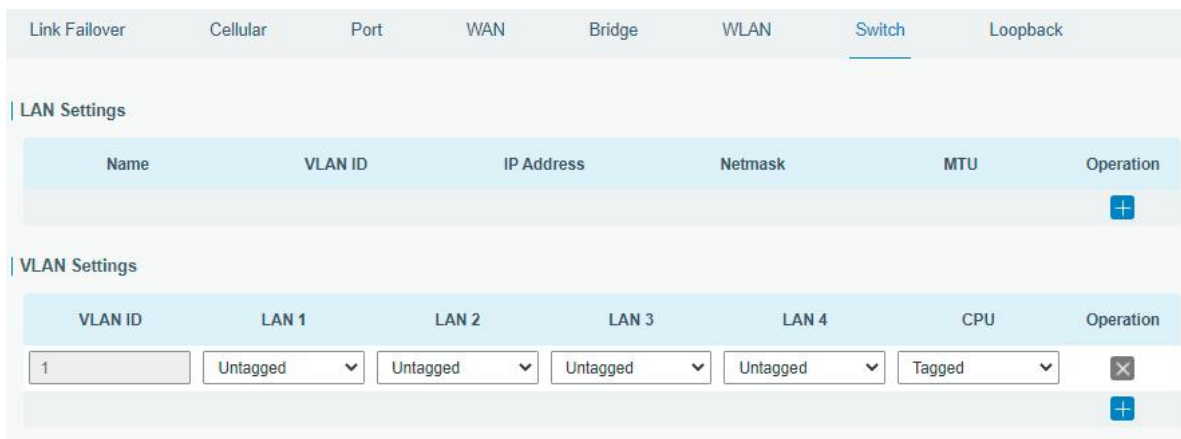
Link Failover Cellular Port WAN Bridge WLAN Switch Loopback

LAN Settings

| Name | VLAN ID | IP Address | Netmask | MTU | Operation |
|---|---|---|---|---|---|

VLAN Settings

| VLAN ID | LAN 1 | LAN 2 | LAN 3 | LAN 4 | CPU | Operation |
|---|---|---|---|---|---|---|
| 1 | Untagged | Untagged | Untagged | Untagged | Tagged | |